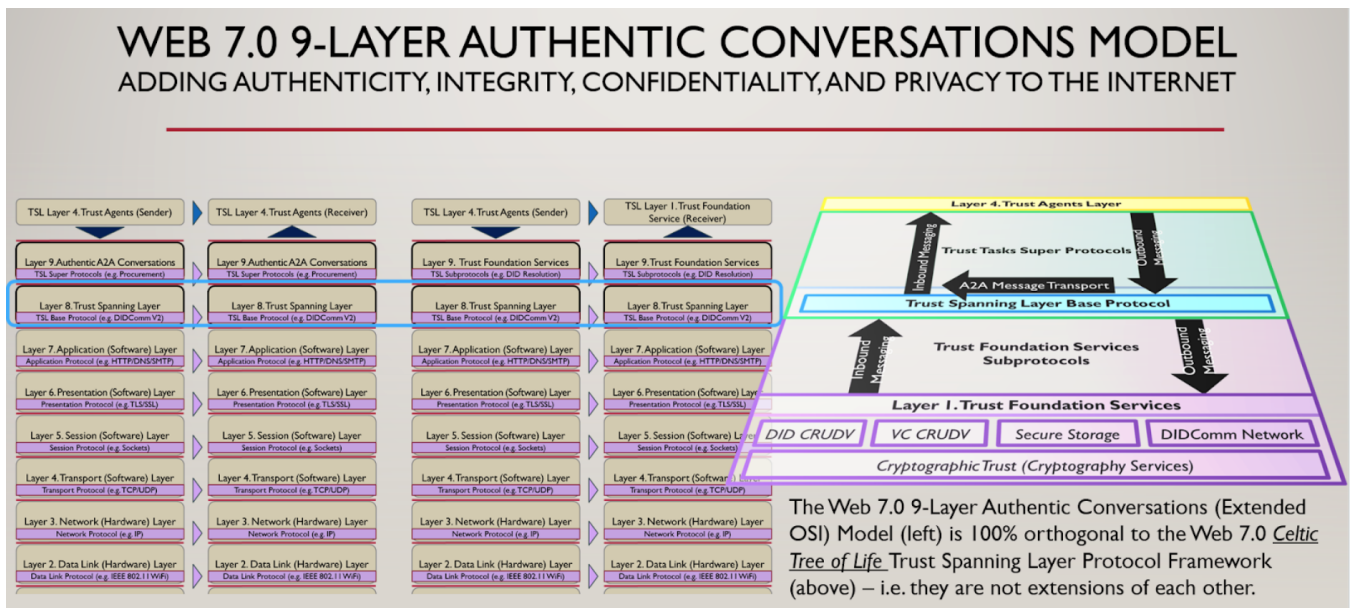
WEB 7.0 9-LAYER AUTHENTIC CONVERSATIONS MODEL
ADDING AUTHENTICITY, INTEGRITY, CONFIDENTIALITY, AND PRIVACY TO THE INTERNET

TSL Layer 4. Trust Agents (Sender)
Layer 9. Authentic A2A Conversations
TSL Super Protocols (e.g. Procurement)
Layer 8. Trust Spanning Layer
TSL Base Protocol (e.g. DIDComm V2)
Layer 7. Application (Software) Layer
Application Protocol (e.g. HTTP/DNS/SMTP)
Layer 6. Presentation (Software) Layer
Presentation Protocol (e.g. TLS/SSL)
Layer 5. Session (Software) Layer
Session Protocol (e.g. Sockets)
Layer 4. Transport (Software) Layer
Transport Protocol (e.g. TCP/UDP)
Layer 3. Network (Hardware) Layer
Network Protocol (e.g. IP)
Layer 2. Data Link (Hardware) Layer
Data Link Protocol (e.g. IEEE 802.11 WiFi)

TSL Layer 4. Trust Agents (Receiver)
Layer 9. Authentic A2A Conversations
TSL Super Protocols (e.g. Procurement)
Layer 8. Trust Spanning Layer
TSL Base Protocol (e.g. DIDComm V2)
Layer 7. Application (Software) Layer
Application Protocol (e.g. HTTP/DNS/SMTP)
Layer 6. Presentation (Software) Layer
Presentation Protocol (e.g. TLS/SSL)
Layer 5. Session (Software) Layer
Session Protocol (e.g. Sockets)
Layer 4. Transport (Software) Layer
Transport Protocol (e.g. TCP/UDP)
Layer 3. Network (Hardware) Layer
Network Protocol (e.g. IP)
Layer 2. Data Link (Hardware) Layer
Data Link Protocol (e.g. IEEE 802.11 WiFi)

TSL Layer 4. Trust Agents (Sender)
Layer 9. Trust Foundation Services
TSL Subprotocols (e.g. DID Resolution)
Layer 8. Trust Spanning Layer
TSL Base Protocol (e.g. DIDComm V2)
Layer 7. Application (Software) Layer
Application Protocol (e.g. HTTP/DNS/SMTP)
Layer 6. Presentation (Software) Layer
Presentation Protocol (e.g. TLS/SSL)
Layer 5. Session (Software) Layer
Session Protocol (e.g. Sockets)
Layer 4. Transport (Software) Layer
Transport Protocol (e.g. TCP/UDP)
Layer 3. Network (Hardware) Layer
Network Protocol (e.g. IP)
Layer 2. Data Link (Hardware) Layer
Data Link Protocol (e.g. IEEE 802.11 WiFi)

TSL Layer 1. Trust Foundation Service (Receiver)
Layer 9. Trust Foundation Services
TSL Subprotocols (e.g. DID Resolution)
Layer 8. Trust Spanning Layer
TSL Base Protocol (e.g. DIDComm V2)
Layer 7. Application (Software) Layer
Application Protocol (e.g. HTTP/DNS/SMTP)
Layer 6. Presentation (Software) Layer
Presentation Protocol (e.g. TLS/SSL)
Layer 5. Session (Software) La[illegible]
Session Protocol (e.g. Sockets)
Layer 4. Transport (Softwa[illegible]
Transport Protocol (e.g. TCP/UDP)
Layer 3. Network (Hardware) Layer
Network Protocol (e.g. IP)
Layer 2. Data Link (Hardware) Layer
Data Link Protocol (e.g. IEEE 802.11 WiFi)

Layer 4. Trust Agents Layer
Inbound Messaging
Outbound Messaging
Trust Tasks Super Protocols
A2A Message Transport
Trust Spanning Layer Base Protocol
Inbound Messaging
Trust Foundation Services Subprotocols
Outbound Messaging
Layer 1. Trust Foundation Services
DID CRUDV
VC CRUDV
Secure Storage
DIDComm Network
Cryptographic Trust (Cryptography Services)

The Web 7.0 9-Layer Authentic Conversations (Extended OSI) Model (left) is 100% orthogonal to the Web 7.0 Celtic Tree of Life Trust Spanning Layer Protocol Framework (above) – i.e. they are not extensions of each other.